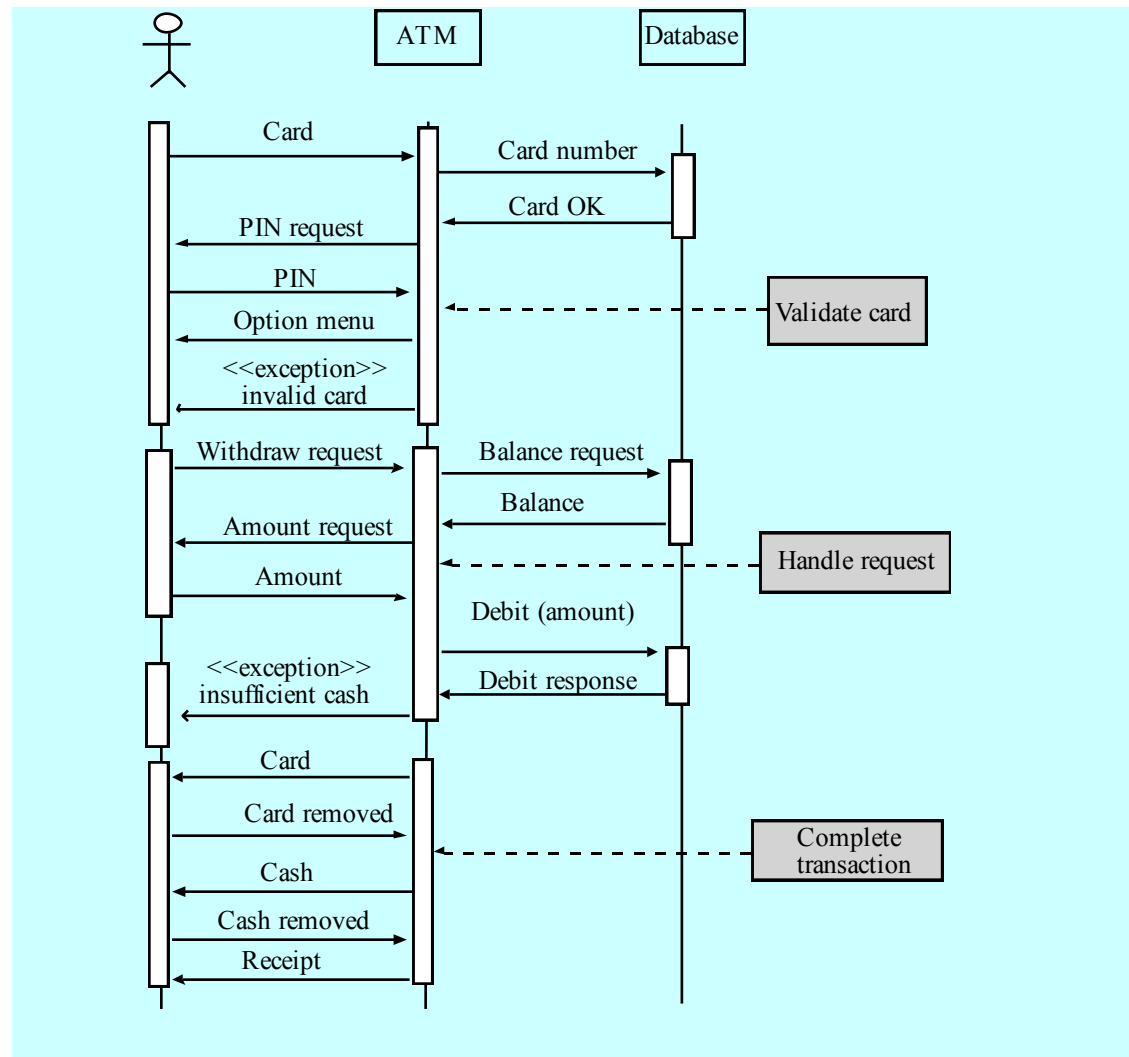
ATM
Database

Card
Card number
Card OK
PIN request
PIN
Validate card
Option menu
<<exception>> invalid card
Withdraw request
Balance request
Balance
Amount request
Handle request
Amount
Debit (amount)
<<exception>> insufficient cash
Debit response
Card
Card removed
Complete transaction
Cash
Cash removed
Receipt